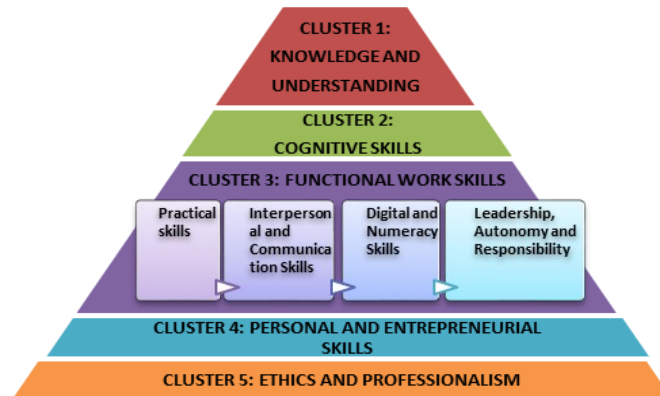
CLUSTER 1:
KNOWLEDGE AND UNDERSTANDING

CLUSTER 2:
COGNITIVE SKILLS

CLUSTER 3: FUNCTIONAL WORK SKILLS

Practical skills

Interpersonal and Communication Skills

Digital and Numeracy Skills

Leadership, Autonomy and Responsibility

CLUSTER 4: PERSONAL AND ENTREPRENEURIAL SKILLS

CLUSTER 5: ETHICS AND PROFESSIONALISM